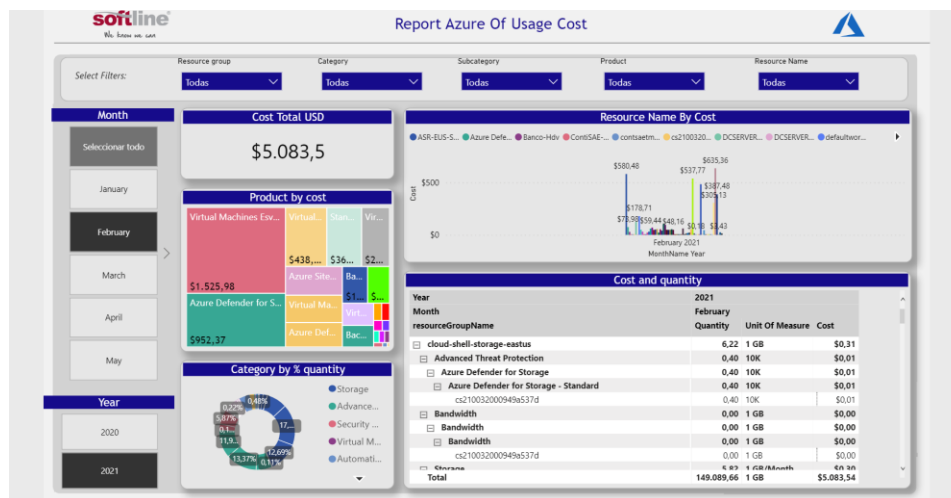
softline
We know we can

Report Azure Of Usage Cost

Select Filters:

Resource group
Todas

Category
Todas

Subcategory
Todas

Product
Todas

Resource Name
Todas

Month
Seleccionar todo
January
February
March
April
May

Year
2020
2021

Cost Total USD
$5.083,5

Product by cost
Virtual Machines Esv...
Virtual...
Stan...
Vir...
$1.525,98
$438,...
$36...
$...
Azure Site...
Ba...
Azure Defender for S...
Virtual Ma...
$1...
$...
Virt...
$952,37
Azure Def...
Bac...

Category by % quantity
0,48%
0,22%
5,87%
0,1...
11,9...
17,...
13,37%
12,69%
0,11%
Storage
Advance...
Security ...
Virtual M...
Automati...

Resource Name By Cost
ASR-EUS-S...
Azure Defe...
Banco-Hdv
ContiSAE-...
contsaetm...
cs2100320...
DCSERVER...
DCSERVER...
defaultwor...
Cost
$500
$0
$580,48
$537,77
$635,36
$387,48
$305,13
$178,71
$73,98
$59,44
$44,16
$54,16
$8,43
February 2021
MonthName Year

Cost and quantity
| Year | 2021 | | |
|---|---|---|---|
| Month | February | | |
| resourceGroupName | Quantity | Unit Of Measure | Cost |
| cloud-shell-storage-eastus | 6,22 | 1 GB | $0,31 |
| Advanced Threat Protection | 0,40 | 10K | $0,01 |
| Azure Defender for Storage | 0,40 | 10K | $0,01 |
| Azure Defender for Storage - Standard | 0,40 | 10K | $0,01 |
| cs210032000949a537d | 0,40 | 10K | $0,01 |
| Bandwidth | 0,00 | 1 GB | $0,00 |
| Bandwidth | 0,00 | 1 GB | $0,00 |
| Bandwidth | 0,00 | 1 GB | $0,00 |
| cs210032000949a537d | 0,00 | 1 GB | $0,00 |
| Storage | 5,82 | 1 GB/Month | $0,30 |
| Total | 149.089,66 | 1 GB | $5.083,54 |